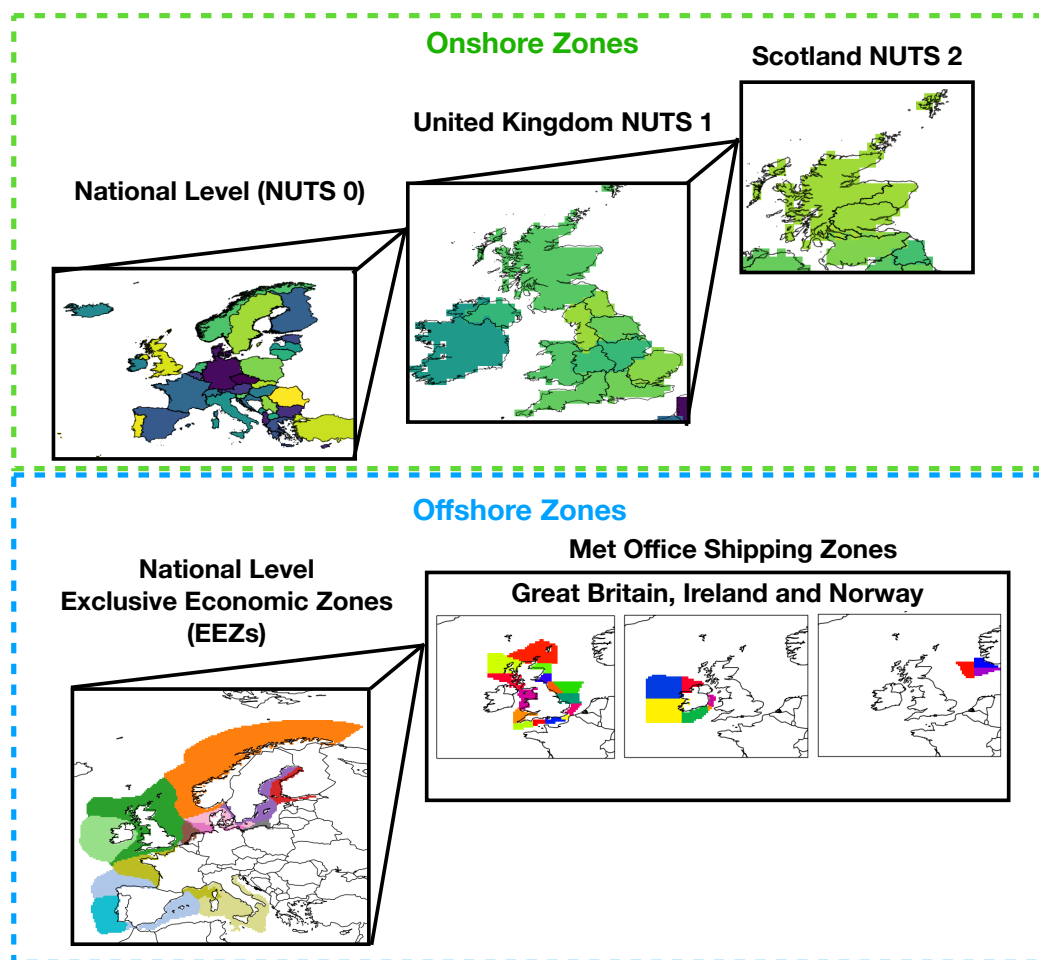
Onshore Zones

Scotland NUTS 2

United Kingdom NUTS 1

National Level (NUTS 0)

Offshore Zones

Met Office Shipping Zones

National Level Exclusive Economic Zones (EEZs)

Great Britain, Ireland and Norway